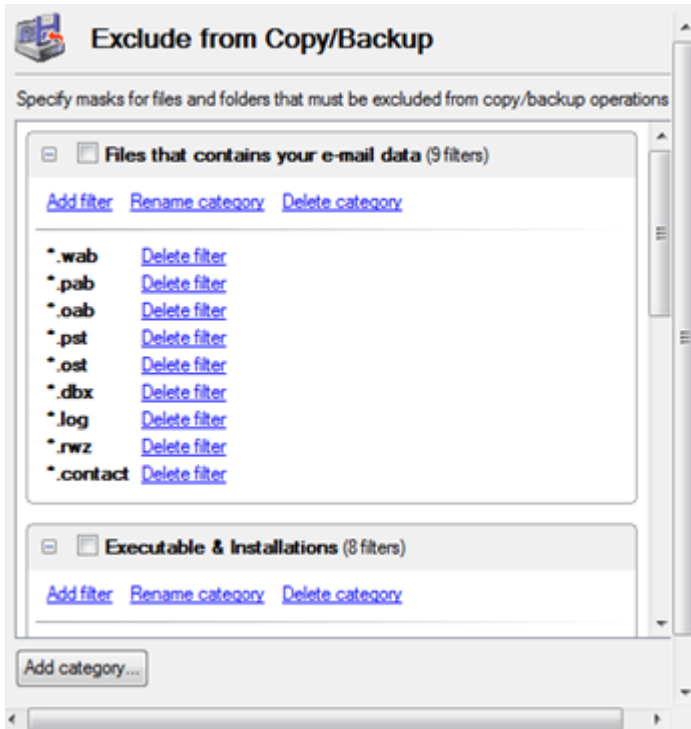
Exclude from Copy/Backup

Specify masks for files and folders that must be excluded from copy/backup operations

Files that contains your e-mail data (9 filters)

Add filter Rename category Delete category

*.wab Delete filter
*.pab Delete filter
*.oab Delete filter
*.pst Delete filter
*.ost Delete filter
*.dbx Delete filter
*.log Delete filter
*.rwz Delete filter
*.contact Delete filter

Executable & Installations (8 filters)

Add filter Rename category Delete category

Add category...